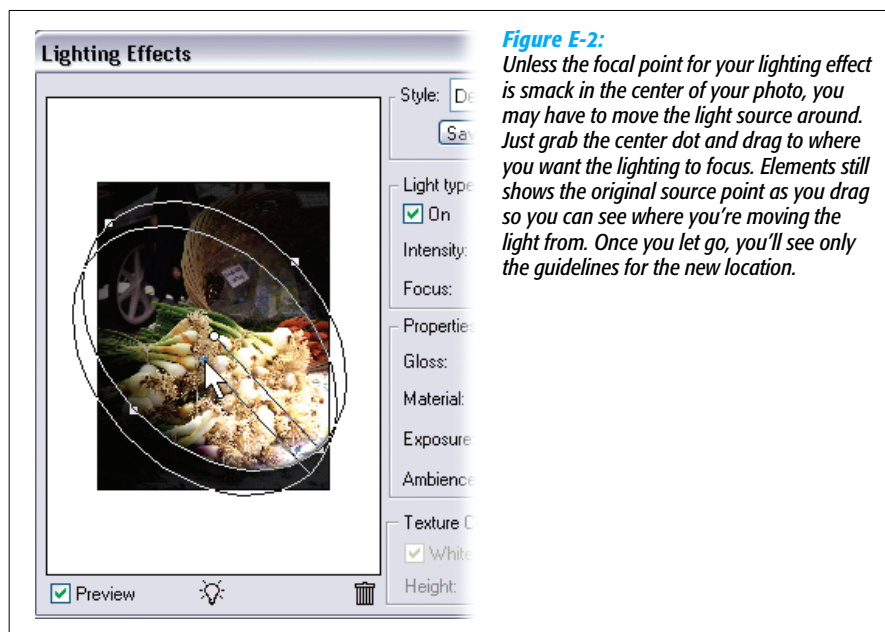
Lighting Effects

Style: De

Sav

Light type

On

Intensity:

Focus:

Properties

Gloss:

Material:

Exposure

Ambience

Texture C

White

Height:

Preview

Figure E-2:
Unless the focal point for your lighting effect is smack in the center of your photo, you may have to move the light source around. Just grab the center dot and drag to where you want the lighting to focus. Elements still shows the original source point as you drag so you can see where you're moving the light from. Once you let go, you'll see only the guidelines for the new location.